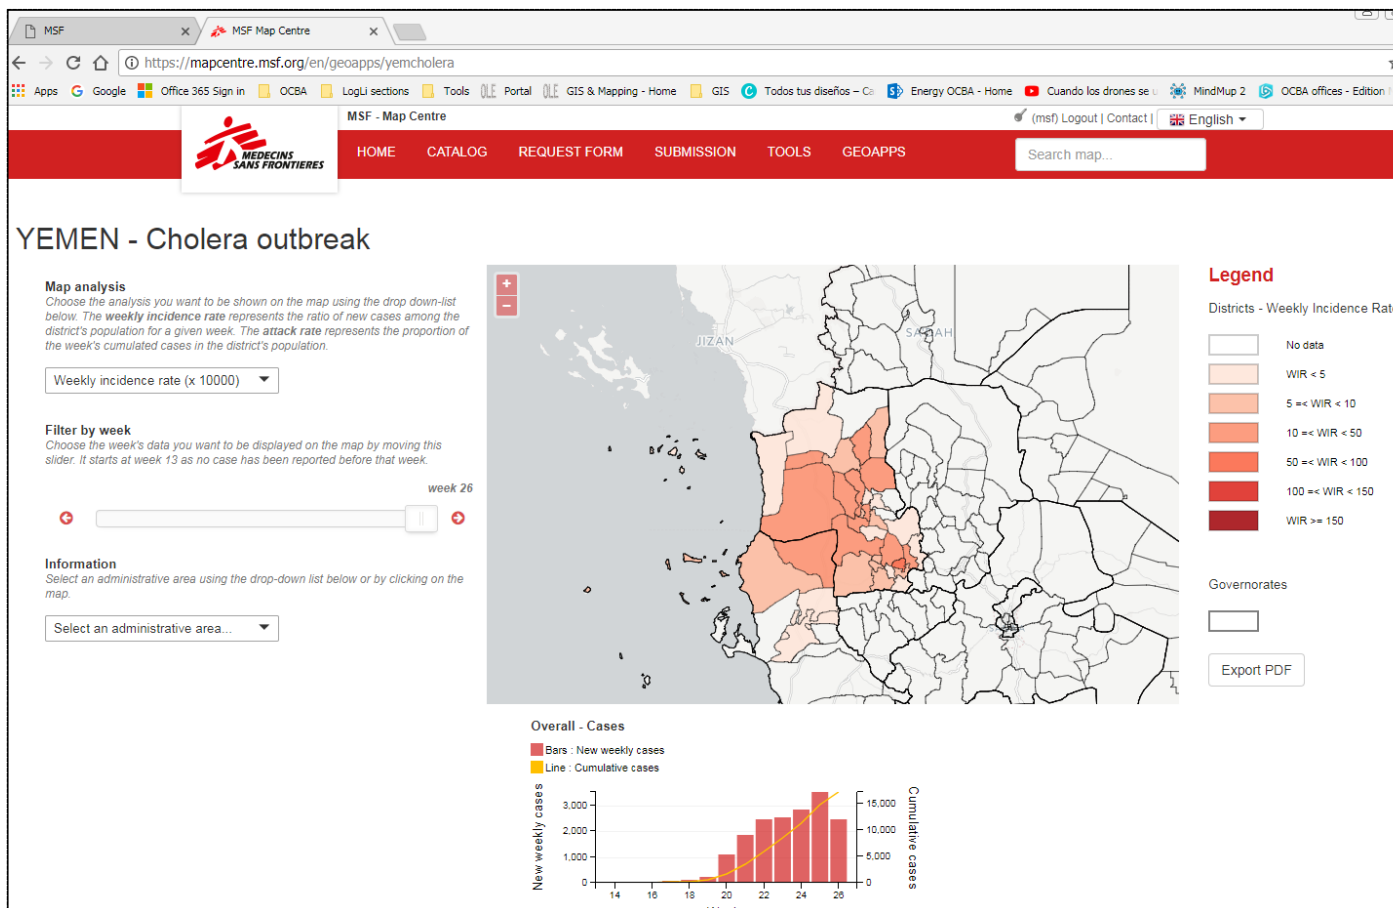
MSF ×
MSF Map Centre ×

https://mapcentre.msf.org/en/geoapps/yemcholera

Apps Google Office 365 Sign in OCBA LogLi sections Tools Portal GIS & Mapping - Home GIS Todos tus diseños – Ca Energy OCBA - Home Cuando los drones se MindMup 2 OCBA offices - Edition

MSF - Map Centre
(msf) Logout | Contact | English

MEDECINS SANS FRONTIERES

HOME CATALOG REQUEST FORM SUBMISSION TOOLS GEOAPPS
Search map...

YEMEN - Cholera outbreak

Map analysis
Choose the analysis you want to be shown on the map using the drop down-list below. The weekly incidence rate represents the ratio of new cases among the district's population for a given week. The attack rate represents the proportion of the week's cumulated cases in the district's population.

Weekly incidence rate (x 10000)

Filter by week
Choose the week's data you want to be displayed on the map by moving this slider. It starts at week 13 as no case has been reported before that week.

week 26

Information
Select an administrative area using the drop-down list below or by clicking on the map.

Select an administrative area...

+
−
JIZAN
SA'DAH

Legend
Districts - Weekly Incidence Rat
No data
WIR < 5
5 =< WIR < 10
10 =< WIR < 50
50 =< WIR < 100
100 =< WIR < 150
WIR >= 150

Governorates

Export PDF

Overall - Cases
Bars : New weekly cases
Line : Cumulative cases

New weekly cases
3,000
2,000
1,000
0
14 16 18 20 22 24 26
15,000
10,000
5,000
0
Cumulative cases